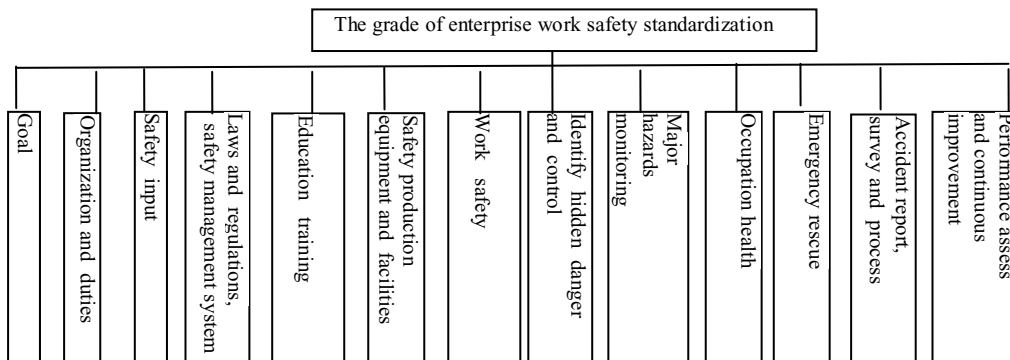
The grade of enterprise work safety standardization

Goal

Organization and duties

Safety input

Laws and regulations, safety management system

Education training

Safety production equipment and facilities

Work safety

Identify hidden danger and control

Major hazards monitoring

Occupation health

Emergency rescue

Accident report, survey and process

Performance assess and continuous improvement